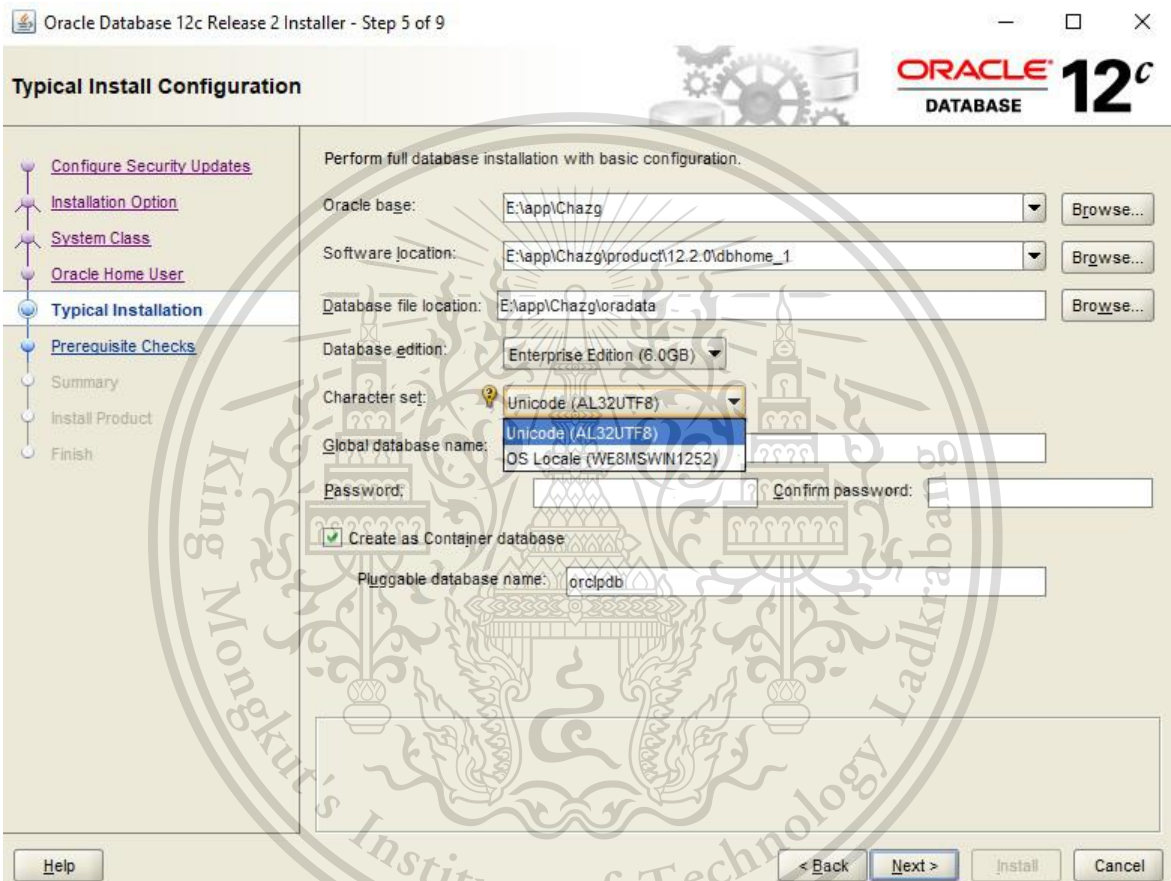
Oracle Database 12c Release 2 Installer - Step 5 of 9

Typical Install Configuration

ORACLE DATABASE 12c

Configure Security Updates
Installation Option
System Class
Oracle Home User
Typical Installation
Prerequisite Checks
Summary
Install Product
Finish

Perform full database installation with basic configuration.

Oracle base: E:\app\Chazg Browse...

Software location: E:\app\Chazg\product\12.2.0\dbhome_1 Browse...

Database file location: E:\app\Chazg\oradata Browse...

Database edition: Enterprise Edition (6.0GB)

Character set: Unicode (AL32UTF8)

Unicode (AL32UTF8)
OS Locale (WE8MSWIN1252)

Global database name:

Password: Confirm password:

Create as Container database

Pluggable database name: orclpdb

King Mongkut's Institute of Technology Ladkrabang

Help

< Back Next > Install Cancel